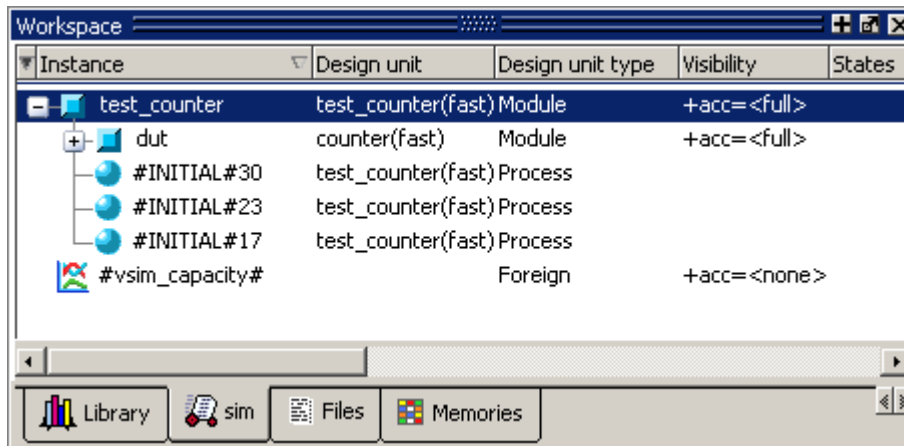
Workspace

| Instance | Design unit | Design unit type | Visibility | States |
|---|---|---|---|---|
| test_counter | test_counter(fast) | Module | +acc=<full> | |
| dut | counter(fast) | Module | +acc=<full> | |
| #INITIAL#30 | test_counter(fast) | Process | | |
| #INITIAL#23 | test_counter(fast) | Process | | |
| #INITIAL#17 | test_counter(fast) | Process | | |
| #vsim_capacity# | | Foreign | +acc=<none> | |

Library sim Files Memories